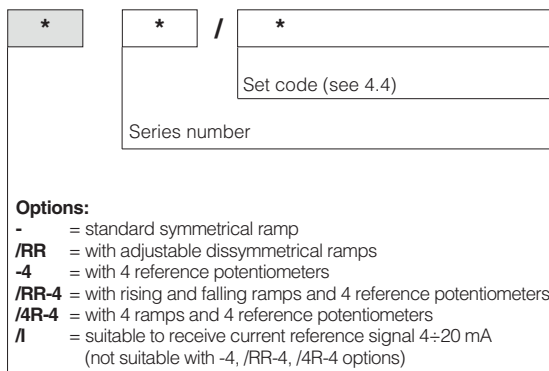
*

* / *

Set code (see 4.4)

Series number

**Options:**
- = standard symmetrical ramp
/RR = with adjustable dissymmetrical ramps
-4 = with 4 reference potentiometers
/RR-4 = with rising and falling ramps and 4 reference potentiometers
/4R-4 = with 4 ramps and 4 reference potentiometers
/I = suitable to receive current reference signal 4÷20 mA (not suitable with -4, /RR-4, /4R-4 options)